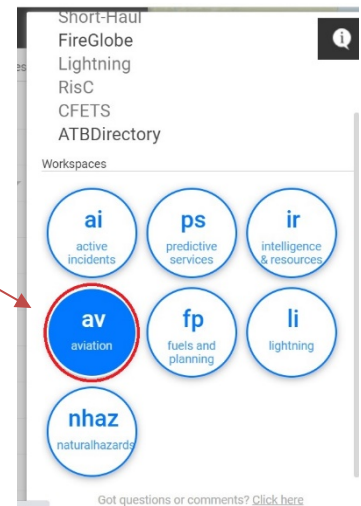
Short-Haul
FireGlobe
Lightning
RisC
CFETS
ATBDirectory

Workspaces

ai
active incidents

ps
predictive services

ir
intelligence & resources

av
aviation

fp
fuels and planning

li
lightning

nhaz
naturalhazards

Got questions or comments? Click here